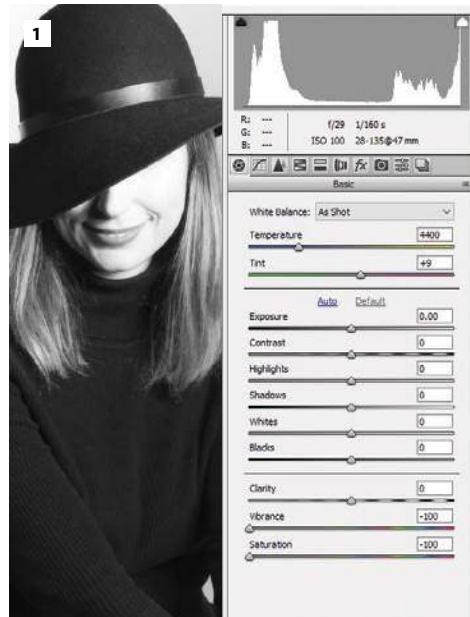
1

R: ---
G: ---
B: ---

f/29 1/160 s
ISO 100 28-135@47 mm

Basic

White Balance: As Shot

Temperature 4400

Tint +9

Auto Default

Exposure 0.00

Contrast 0

Highlights 0

Shadows 0

Whites 0

Blacks 0

Clarity 0

Vibrance -100

Saturation -100